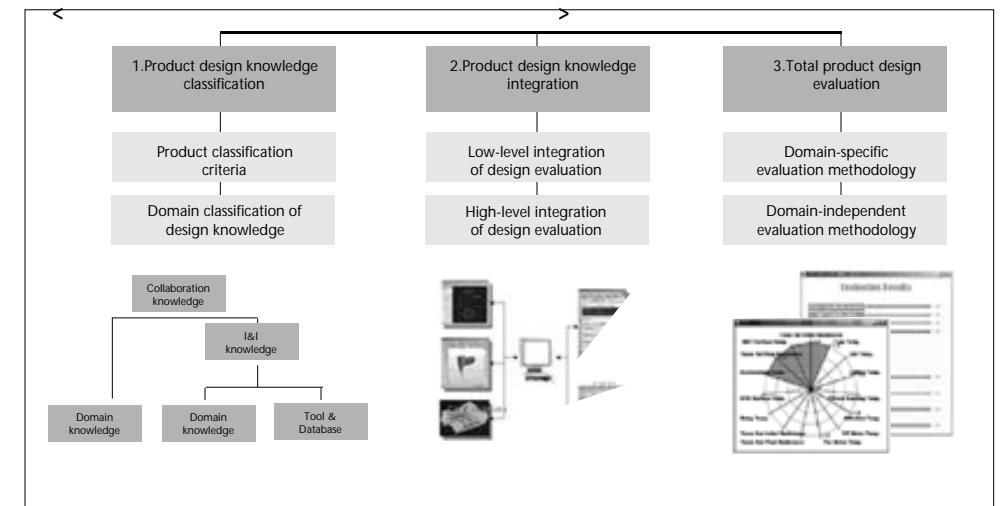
< >

1.Product design knowledge classification

2.Product design knowledge integration

3.Total product design evaluation

Product classification criteria

Domain classification of design knowledge

Low-level integration of design evaluation

High-level integration of design evaluation

Domain-specific evaluation methodology

Domain-independent evaluation methodology

Collaboration knowledge

I&I knowledge

Domain knowledge

Domain knowledge

Tool & Database

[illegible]

Evaluation Results

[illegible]